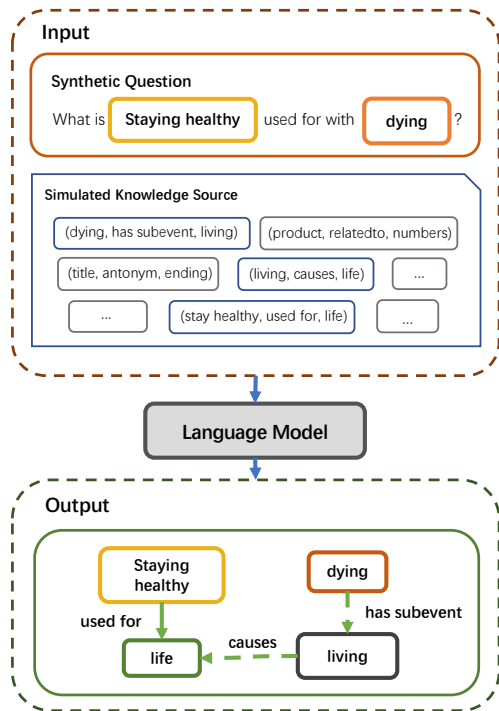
Input

Synthetic Question

What is Staying healthy used for with dying ?

Simulated Knowledge Source

(dying, has subevent, living)

(product, relatedto, numbers)

(title, antonym, ending)

(living, causes, life)

...

...

(stay healthy, used for, life)

...

Language Model

Output

Staying healthy

dying

used for

has subevent

causes

life

living